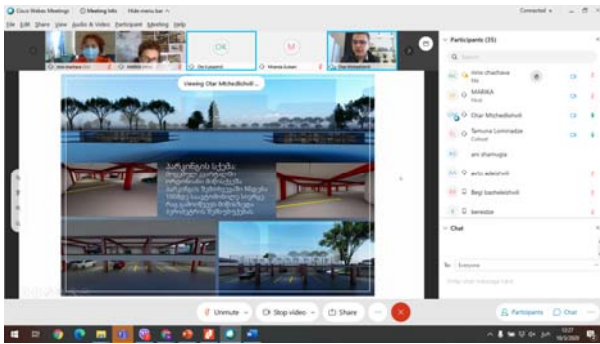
Cisco Webex Meetings  Meeting Info  Hide menu bar  Connected

File Edit Share View Audio & Video Participant Meeting Help

Viewing Otar Michedlishvili

პარკინგის სქემა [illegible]

Participants (35)

Anna chachava
Me

MARIKA
Host

Otar Michedlishvili

Tamuna Lominadze
Cohost

ani shamugia

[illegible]

Begi baehelashvili

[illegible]

Chat

To: Everyone

Enter chat message here

Unmute  Stop video  Share

Participants  Chat